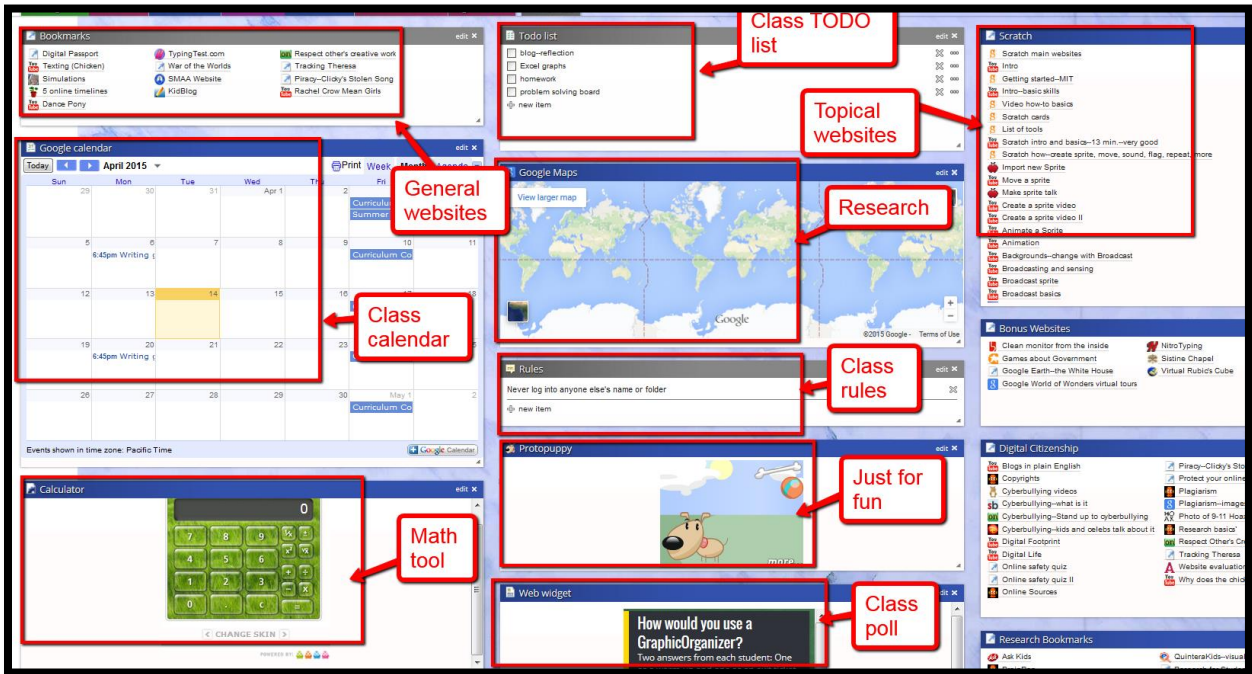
Bookmarks edit
Digital Passport
Texting (Chicken)
Simulations
5 online timelines
Dance Pony
TypingTest.com
War of the Worlds
SMAA Website
KidBlog
Respect other's creative work
Tracking Theresa
Piracy--Clicky's Stolen Song
Rachel Crow Mean Girls

Google calendar edit
Today April 2015 Print Week Month Agenda

| Sun | Mon | Tue | Wed | Thu | Fri | Sat |
|---|---|---|---|---|---|---|
| 29 | 30 | 31 | Apr 1 | | 2 Curriculum Summer | |
| 5 | 6 6:45pm Writing | 7 | 8 | 9 | 10 Curriculum Co | 11 |
| 12 | 13 | 14 | 15 | | 16 | 18 |
| 19 | 20 6:45pm Writing | 21 | 22 | | 23 | |
| 26 | 27 | 28 | 29 | 30 | May 1 Curriculum Co | 2 |

Events shown in time zone: Pacific Time
Google Calendar

Calculator edit
0
7 8 9
4 5 6
1 2 3
0 . c
CHANGE SKIN
POWERED BY

General websites
Class calendar
Math tool

Todo list edit
blog--reflection
Excel graphs
homework
problem solving board
new item

Class TODO list

Google Maps edit
View larger map
Google
©2015 Google - Terms of Use

Research

Rules edit
Never log into anyone else's name or folder
new item

Class rules

Protopuppy edit
more

Just for fun

Web widget edit
How would you use a GraphicOrganizer?
Two answers from each student: One

Class poll

Scratch
Scratch main websites
Intro
Getting started--MIT
Intro--basic skills
Video how-to basics
Scratch cards
List of tools
Scratch intro and basics--13 min.--very good
Scratch how--create sprite, move, sound, flag, repeat, more
Import new Sprite
Move a sprite
Make sprite talk
Create a sprite video
Create a sprite video II
Animate a Sprite
Animation
Backgrounds--change with Broadcast
Broadcasting and sensing
Broadcast sprite
Broadcast basics

Topical websites

Bonus Websites
Clean monitor from the inside
Games about Government
Google Earth--the White House
Google World of Wonders virtual tours
NitroTyping
Sistine Chapel
Virtual Rubic's Cube

Digital Citizenship
Blogs in plain English
Copyrights
Cyberbullying videos
Cyberbullying--what is it
Cyberbullying--Stand up to cyberbullying
Cyberbullying--kids and celebs talk about it
Digital Footprint
Digital Life
Online safety quiz
Online safety quiz II
Online Sources
Piracy--Clicky's Sto
Protect your online
Plagiarism
Plagiarism--image
Photo of 9-11 Hoa
Research basics'
Respect Other's Cr
Tracking Theresa
Website evaluatio
Why does the chic

Research Bookmarks
Ask Kids
QuinteraKids--visua